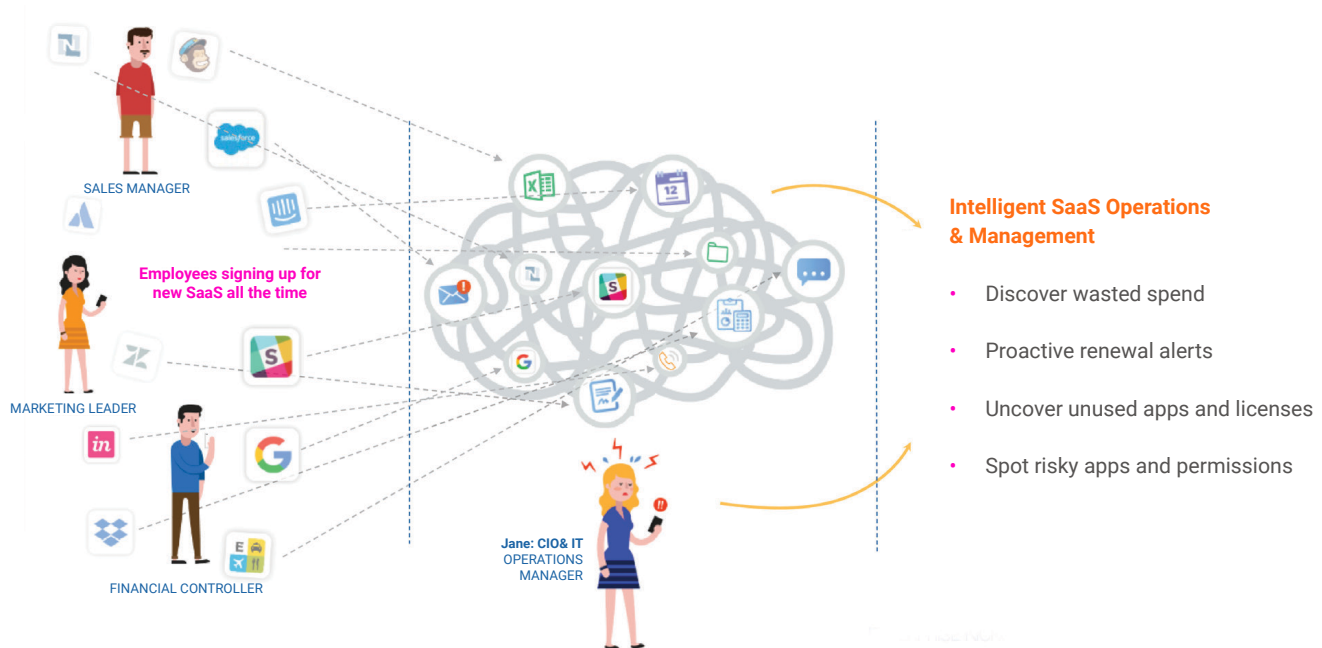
SALES MANAGER

Employees signing up for new SaaS all the time

MARKETING LEADER

FINANCIAL CONTROLLER

Jane: CIO& IT OPERATIONS MANAGER

Intelligent SaaS Operations & Management

• Discover wasted spend

• Proactive renewal alerts

• Uncover unused apps and licenses

• Spot risky apps and permissions